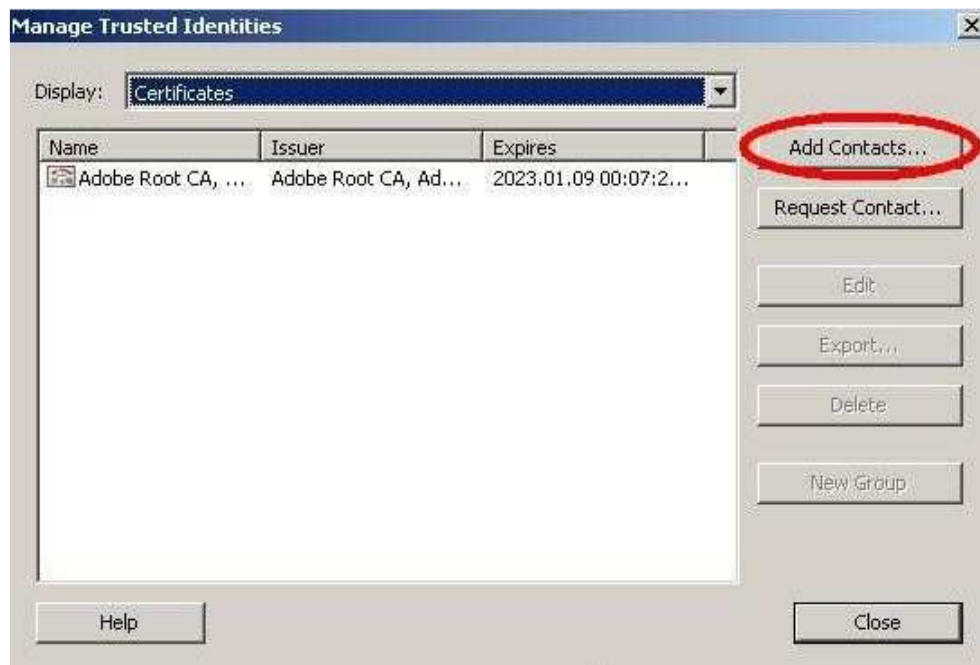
Manage Trusted Identities

Display: Certificates

| Name | Issuer | Expires |
|---|---|---|
| Adobe Root CA, ... | Adobe Root CA, Ad... | 2023.01.09 00:07:2... |

Add Contacts...

Request Contact...

Edit

Export...

Delete

New Group

Help

Close